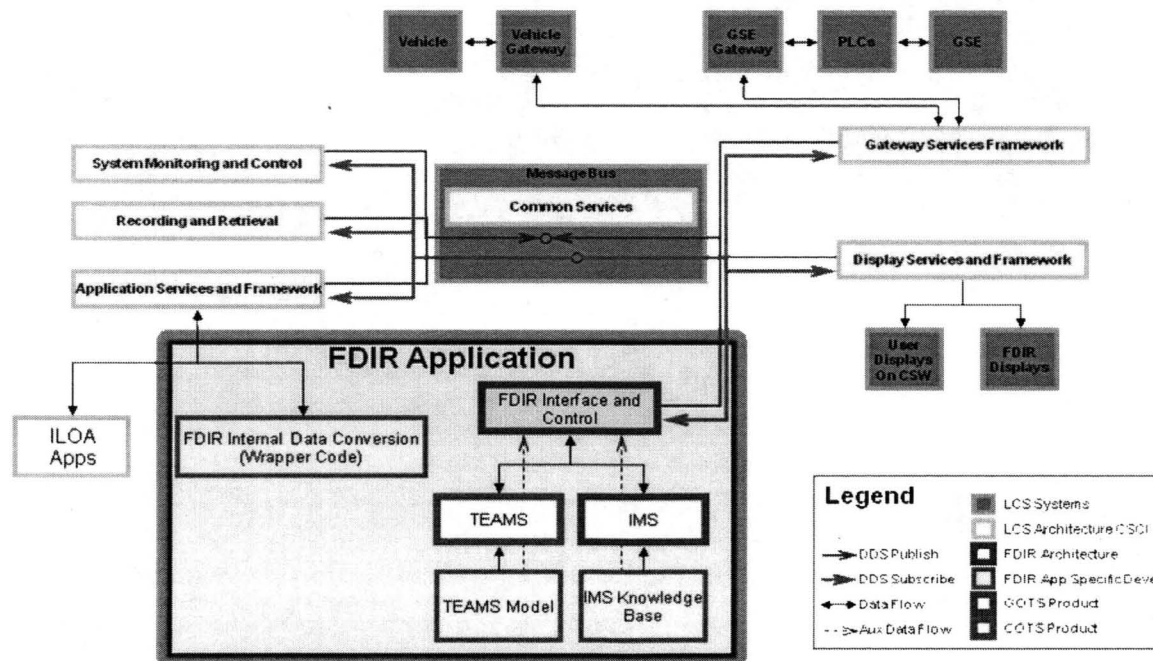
Vehicle

Vehicle Gateway

GSE Gateway

PLCs

GSE

System Monitoring and Control

Message Bus

Common Services

Gateway Services Framework

Recording and Retrieval

Display Services and Framework

Application Services and Framework

User Displays On CSW

FDIR Displays

FDIR Application

FDIR Interface and Control

ILOA Apps

FDIR Internal Data Conversion (Wrapper Code)

TEAMS

IMS

TEAMS Model

IMS Knowledge Base

Legend

LCS Systems

LCS Architecture CSCI

DDS Publish

FDIR Architecture

DDS Subscribe

FDIR App Specific Deve

Data Flow

COTS Product

Aux Data Flow

COTS Product